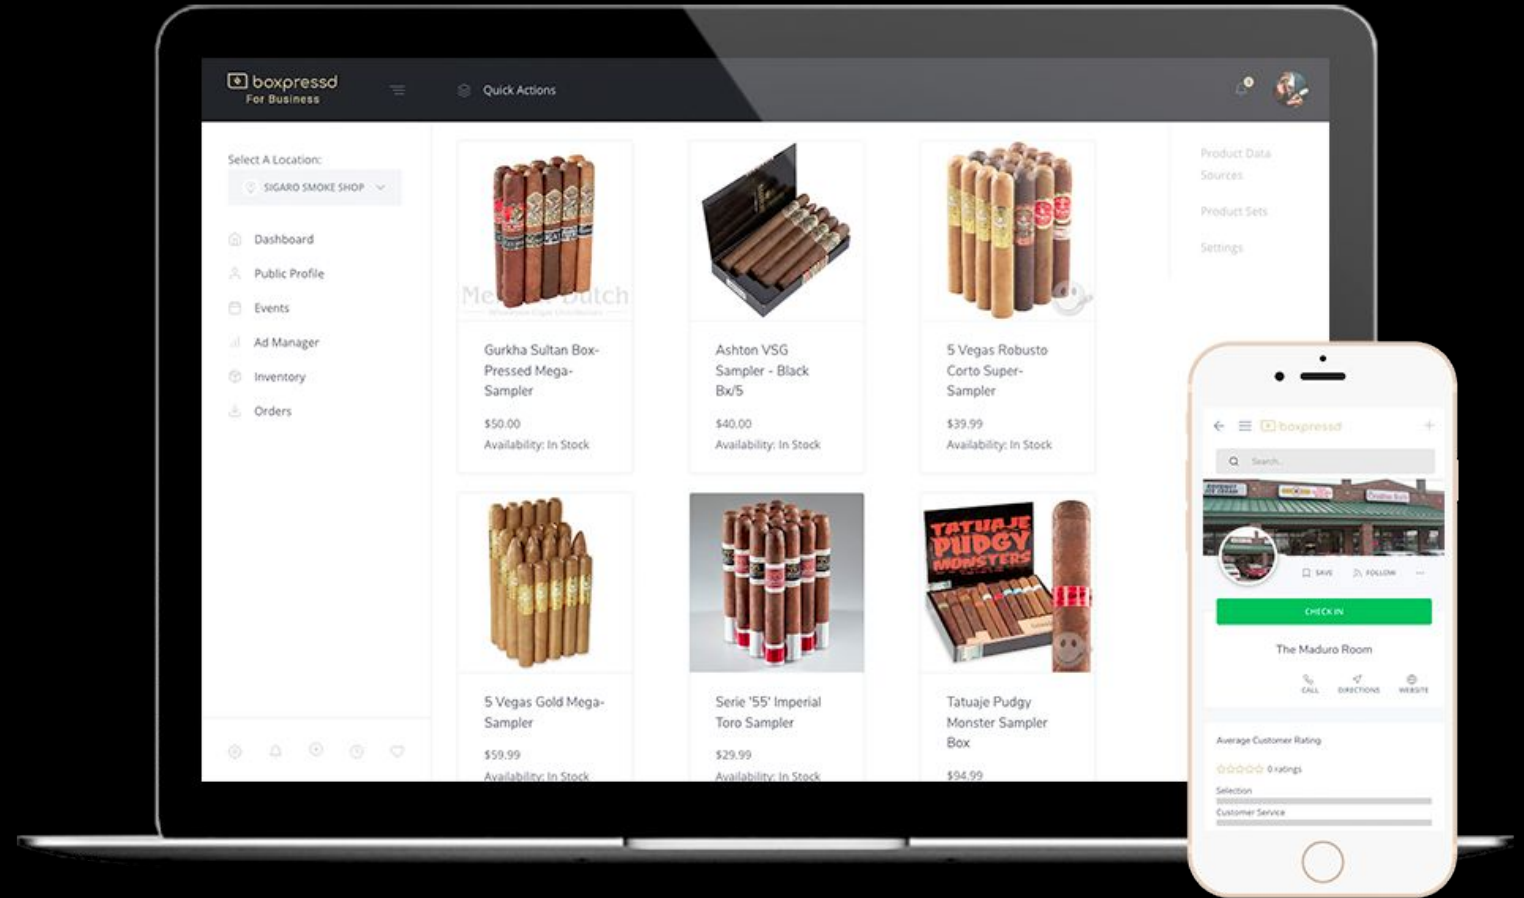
boxpressd For Business

Quick Actions

Select A Location:
SIGARO SMOKE SHOP

Dashboard
Public Profile
Events
Ad Manager
Inventory
Orders

Gurkha Sultan Box-Pressed Mega-Sampler
$50.00
Availability: In Stock

Ashton VSG Sampler - Black Bx/5
$40.00
Availability: In Stock

5 Vegas Robusto Corto Super-Sampler
$39.99
Availability: In Stock

5 Vegas Gold Mega-Sampler
$59.99
Availability: In Stock

Serie '55' Imperial Toro Sampler
$29.99
Availability: In Stock

TATUAJE PUDGY MONSTERS

Tatuaje Pudgy Monster Sampler Box
$94.99

Product Data Sources
Product Sets
Settings

boxpressd
Search...
SAVE
FOLLOW
CHECK IN
The Maduro Room
CALL
DIRECTIONS
WEBSITE
Average Customer Rating
0 ratings
Selection
Customer Service